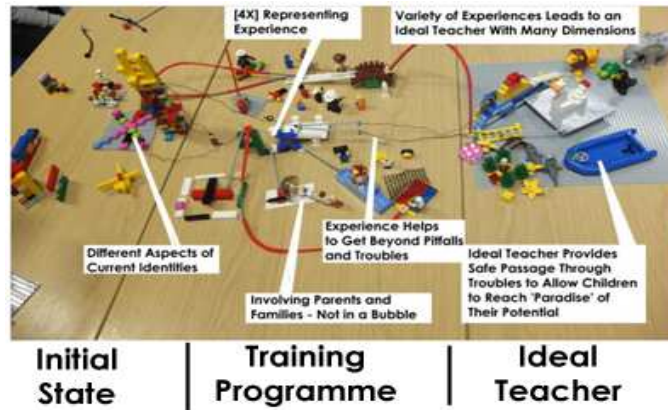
[4X] Representing Experience

Variety of Experiences Leads to an Ideal Teacher With Many Dimensions

Different Aspects of Current Identities

Experience Helps to Get Beyond Pitfalls and Troubles

Ideal Teacher Provides Safe Passage Through Troubles to Allow Children to Reach 'Paradise' of Their Potential

Involving Parents and Families - Not in a Bubble

Initial State

Training Programme

Ideal Teacher